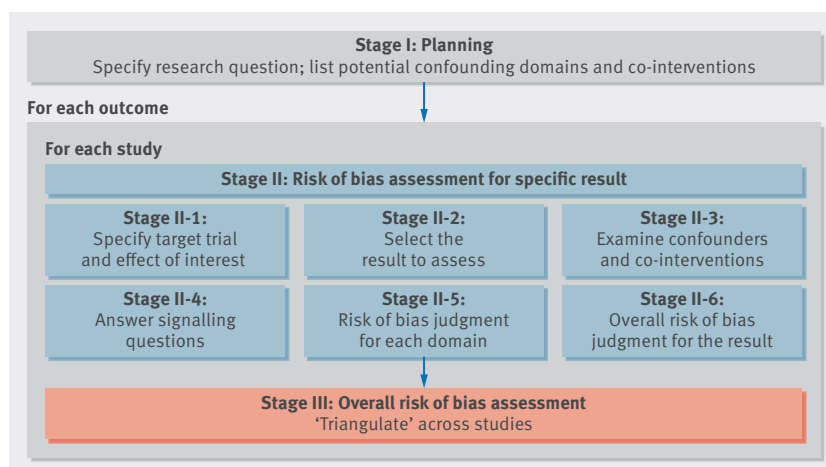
**Stage I: Planning**
Specify research question; list potential confounding domains and co-interventions

**For each outcome**

**For each study**

**Stage II: Risk of bias assessment for specific result**

**Stage II-1:**
Specify target trial and effect of interest

**Stage II-2:**
Select the result to assess

**Stage II-3:**
Examine confounders and co-interventions

**Stage II-4:**
Answer signalling questions

**Stage II-5:**
Risk of bias judgment for each domain

**Stage II-6:**
Overall risk of bias judgment for the result

**Stage III: Overall risk of bias assessment**
'Triangulate' across studies